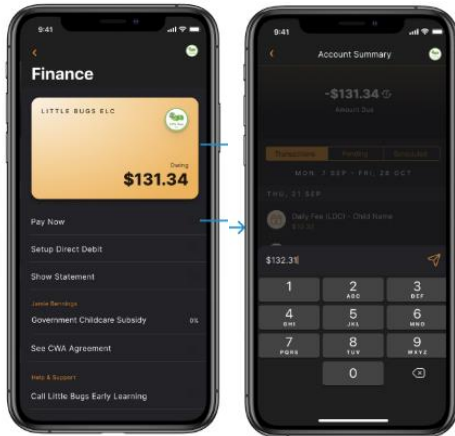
9:41

Finance

LITTLE BUGS ELC

Owing
$131.34

Pay Now

Setup Direct Debit

Show Statement

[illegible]

Government Childcare Subsidy 0%

See CWA Agreement

Help & Support

Call Little Bugs Early Learning

9:41

Account Summary

-$131.34

Amount Due

Transactions Pending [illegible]

MON, 7 SEP - FRI, 26 OCT

THU, 21 SEP

Daily Fee (LDC) - Child Name
$10.32

$132.35

1
2 ABC
3 DEF
4 GHI
5 JKL
6 MNO
7 PQRS
8 TUV
9 WXYZ
0